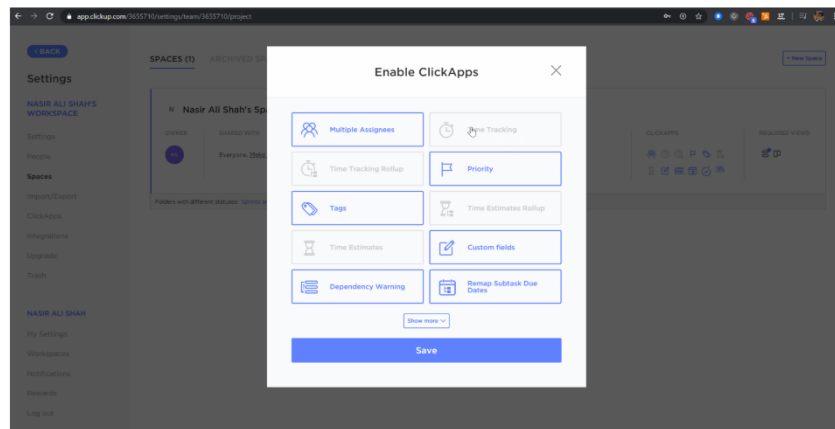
app.clickup.com/3655710/settings/team/3655710/project

‹ BACK

Settings

NASIR ALI SHAH'S WORKSPACE

Settings

People

Spaces

Import/Export

ClickApps

Integrations

Upgrade

Trash

NASIR ALI SHAH

My Settings

Workspaces

Notifications

Rewards

Log out

SPACES (1) ARCHIVED SP

+ New Space

Nasir Ali Shah's Spa

OWNER SHARED WITH

Everyone

CLICKAPPS REQUIRED VIEWS

Folders with different statuses

Enable ClickApps

Multiple Assignees

Time Tracking

Time Tracking Rollup

Priority

Tags

Time Estimates Rollup

Time Estimates

Custom fields

Dependency Warning

Remap Subtask Due Dates

Show more

Save